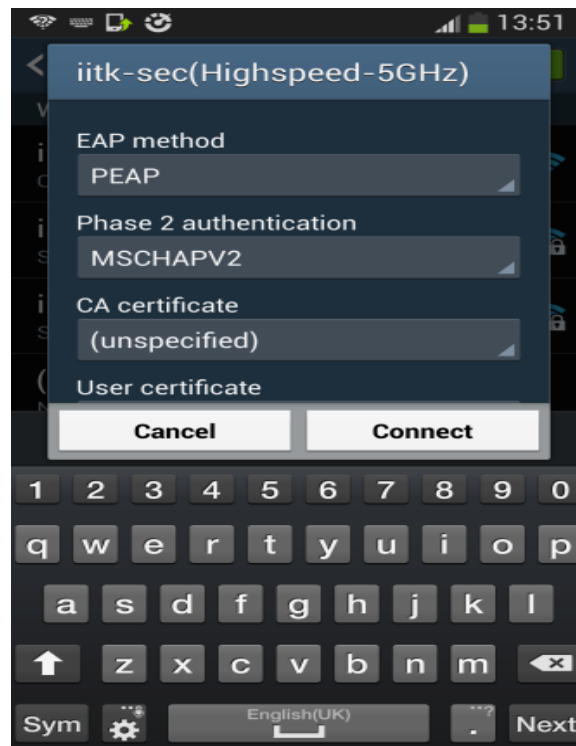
13:51

iitk-sec(Highspeed-5GHz)

EAP method
PEAP

Phase 2 authentication
MSCHAPV2

CA certificate
(unspecified)

User certificate

Cancel
Connect

1 2 3 4 5 6 7 8 9 0
q w e r t y u i o p
a s d f g h j k l
z x c v b n m
Sym
English(UK)
.
Next